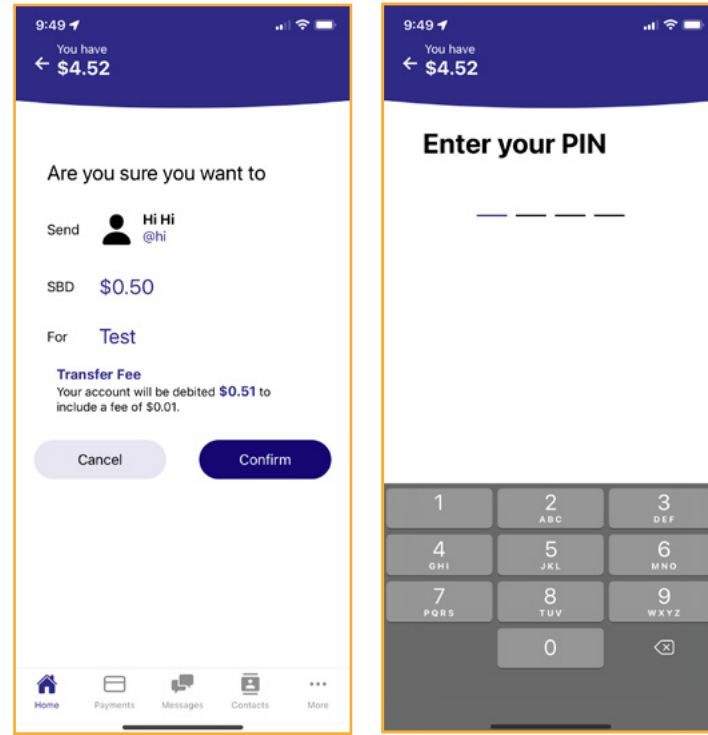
9:49

You have
$4.52

Are you sure you want to

Send
Hi Hi
@hi

SBD $0.50

For Test

Transfer Fee
Your account will be debited $0.51 to include a fee of $0.01.

Cancel
Confirm

Home
Payments
Messages
Contacts
More

9:49

You have
$4.52

Enter your PIN

1
2 ABC
3 DEF
4 GHI
5 JKL
6 MNO
7 PQRS
8 TUV
9 WXYZ
0